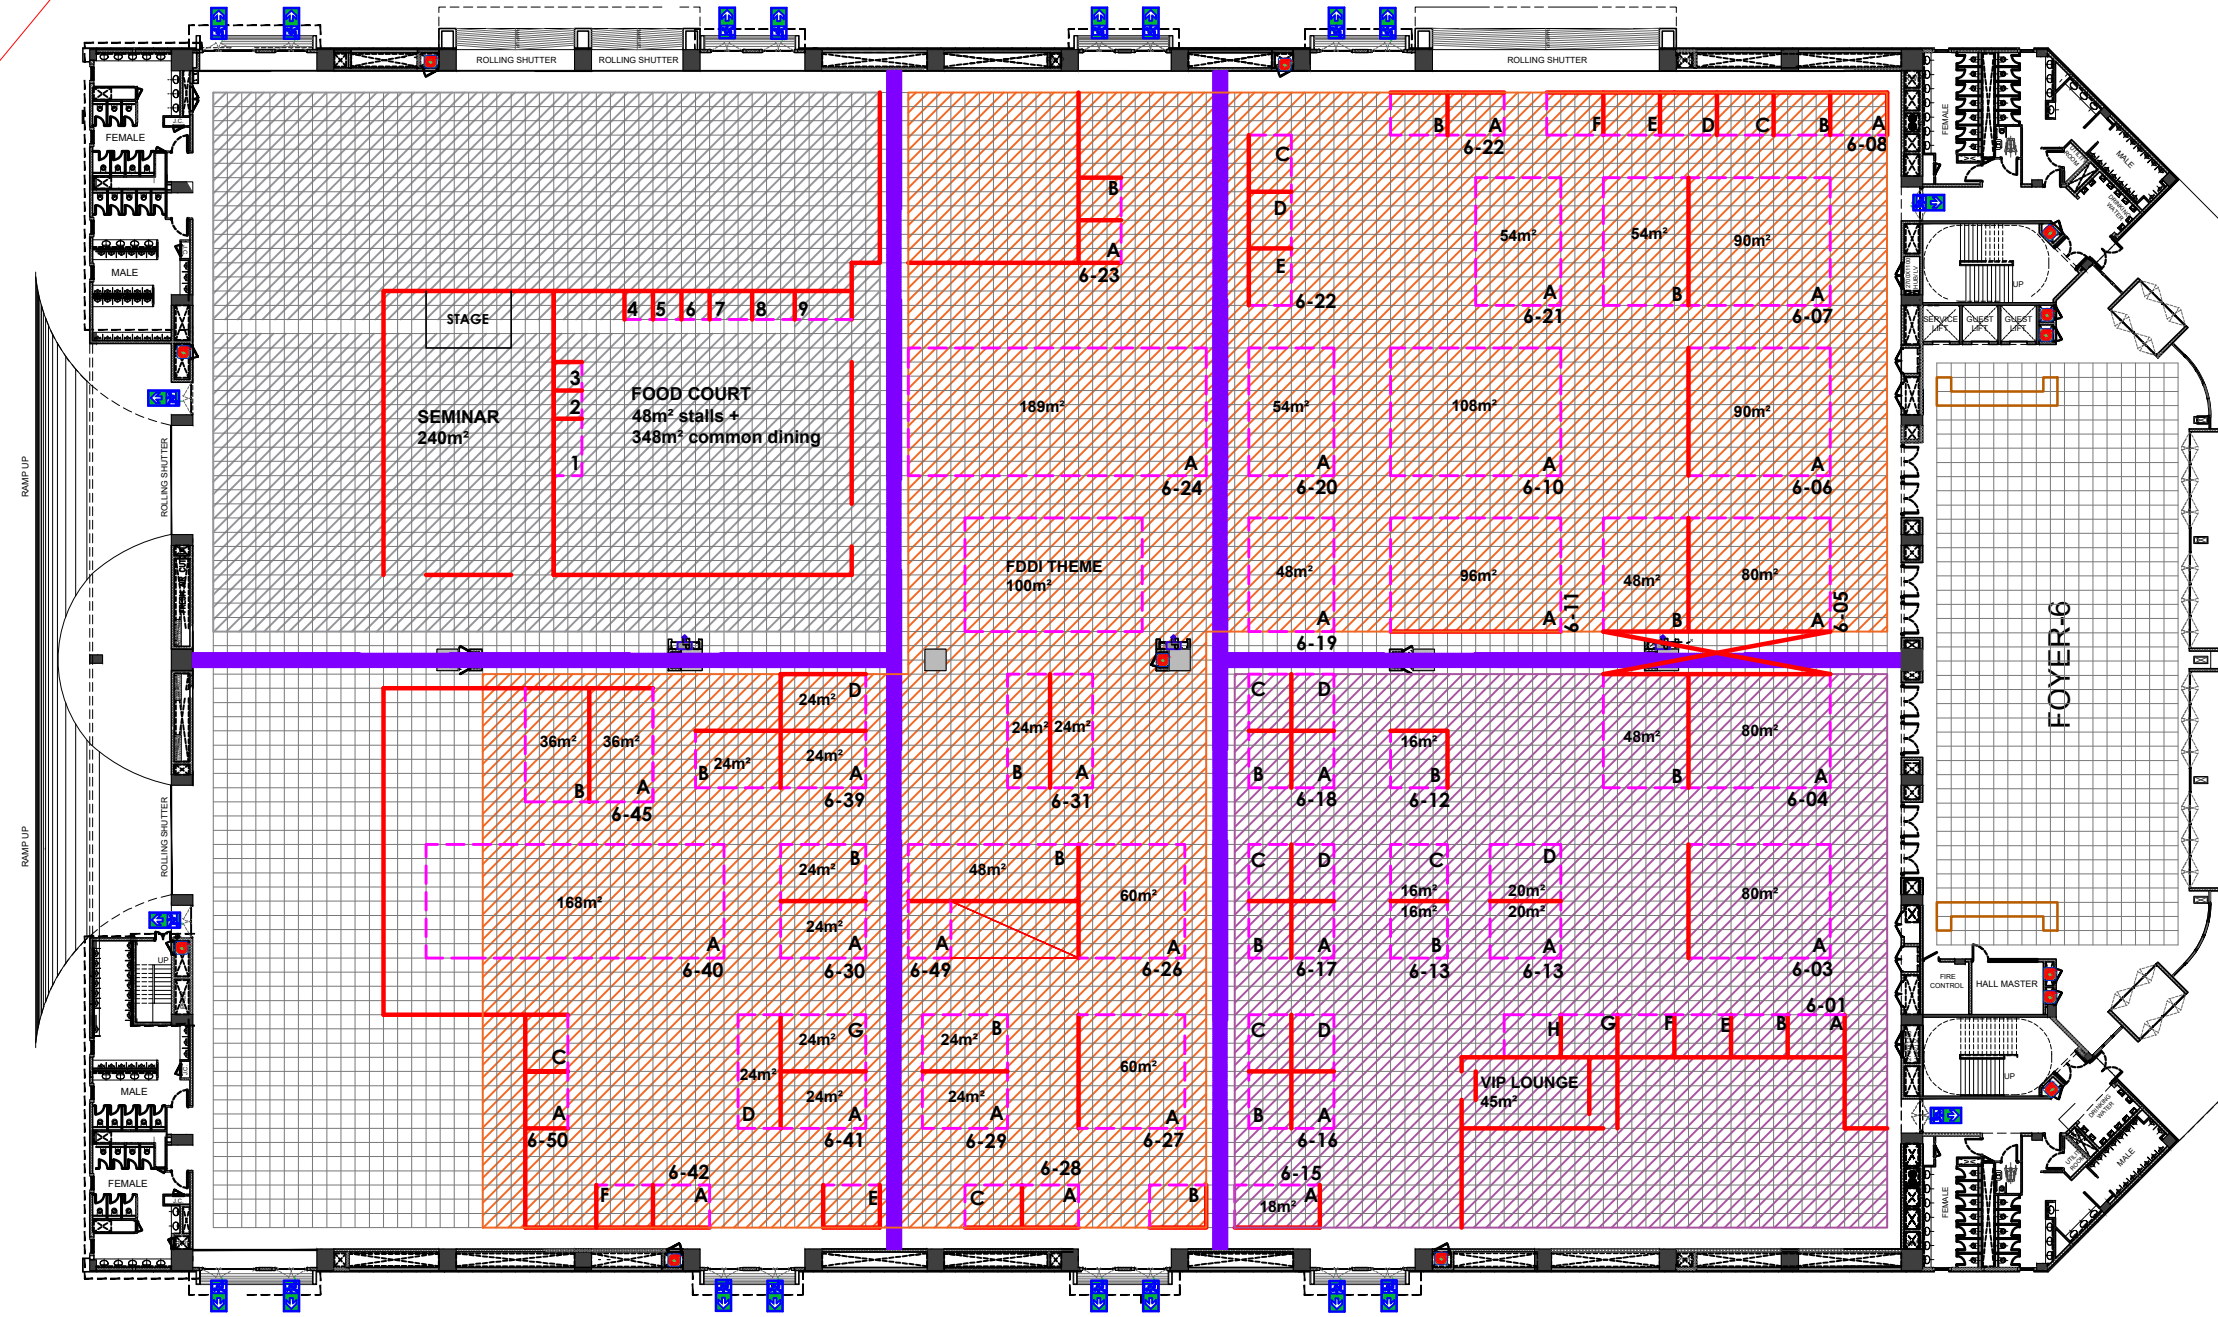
ROLLING SHUTTER
ROLLING SHUTTER
ROLLING SHUTTER

FEMALE
MALE
RAMP UP
ROLLING SHUTTER
RAMP UP
ROLLING SHUTTER
MALE
FEMALE
UP

STAGE
4 5 6 7 8 9
3
2
1
SEMINAR
240m²
FOOD COURT
48m² stalls +
348m² common dining

B
A
6-23
189m²
A
6-24
FDDI THEME
100m²

C
D
E
6-22
B A
6-22
F E D C B A
6-08
54m²
A
6-21
54m²
B
90m²
A
6-07
54m²
A
6-20
108m²
A
6-10
90m²
A
6-06
48m²
A
6-19
96m²
A
6-11
48m²
B
80m²
A
6-05

36m²
36m²
B
A
6-45
24m²
D
B
24m²
24m²
A
6-39
24m² 24m²
B A
6-31
C D
B A
6-18
16m²
B
6-12
48m²
B
80m²
A
6-04

168m²
A
6-40
24m²
B
24m²
A
6-30
48m²
B
A
6-49
60m²
A
6-26
C D
B A
6-17
C
16m²
16m²
B
6-13
D
20m²
20m²
A
6-13
80m²
A
6-03
6-01

C
A
6-50
24m²
G
24m²
24m²
D
A
6-41
24m²
B
24m²
A
6-29
60m²
A
6-27
C D
B A
6-16
H G F E B A
VIP LOUNGE
45m²
6-42
F A
E
6-28
C A
B
6-15
18m²
A

FEMALE
MALE
UP
SERVICE LIFT
GUEST LIFT
GUEST LIFT
FOYER-6
FIRE CONTROL
HALL MASTER
UP
MALE
FEMALE